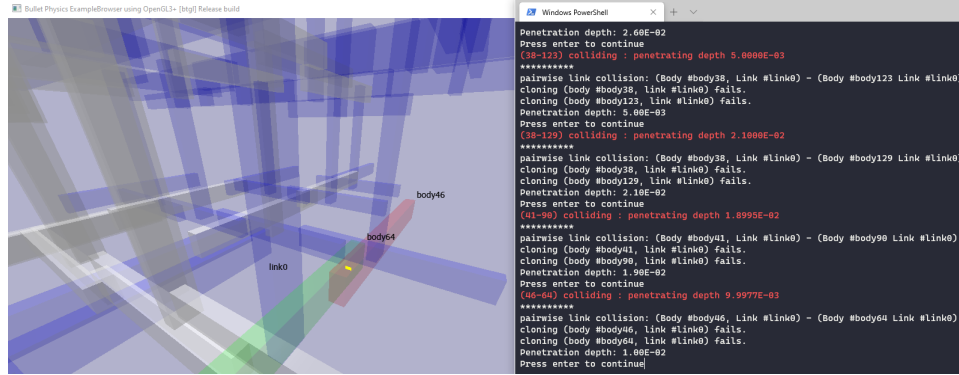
Bullet Physics ExampleBrowser using OpenGL3+ [btgl] Release build

body46

body64

link0

Windows PowerShell

Penetration depth: 2.60E-02
Press enter to continue
(38-123) colliding : penetrating depth 5.0000E-03
**********
pairwise link collision: (Body #body38, Link #link0) - (Body #body123 Link #link0)
cloning (body #body38, link #link0) fails.
cloning (body #body123, link #link0) fails.
Penetration depth: 5.00E-03
Press enter to continue
(38-129) colliding : penetrating depth 2.1000E-02
**********
pairwise link collision: (Body #body38, Link #link0) - (Body #body129 Link #link0)
cloning (body #body38, link #link0) fails.
cloning (body #body129, link #link0) fails.
Penetration depth: 2.10E-02
Press enter to continue
(41-90) colliding : penetrating depth 1.8995E-02
**********
pairwise link collision: (Body #body41, Link #link0) - (Body #body90 Link #link0)
cloning (body #body41, link #link0) fails.
cloning (body #body90, link #link0) fails.
Penetration depth: 1.90E-02
Press enter to continue
(46-64) colliding : penetrating depth 9.9977E-03
**********
pairwise link collision: (Body #body46, Link #link0) - (Body #body64 Link #link0)
cloning (body #body46, link #link0) fails.
cloning (body #body64, link #link0) fails.
Penetration depth: 1.00E-02
Press enter to continue